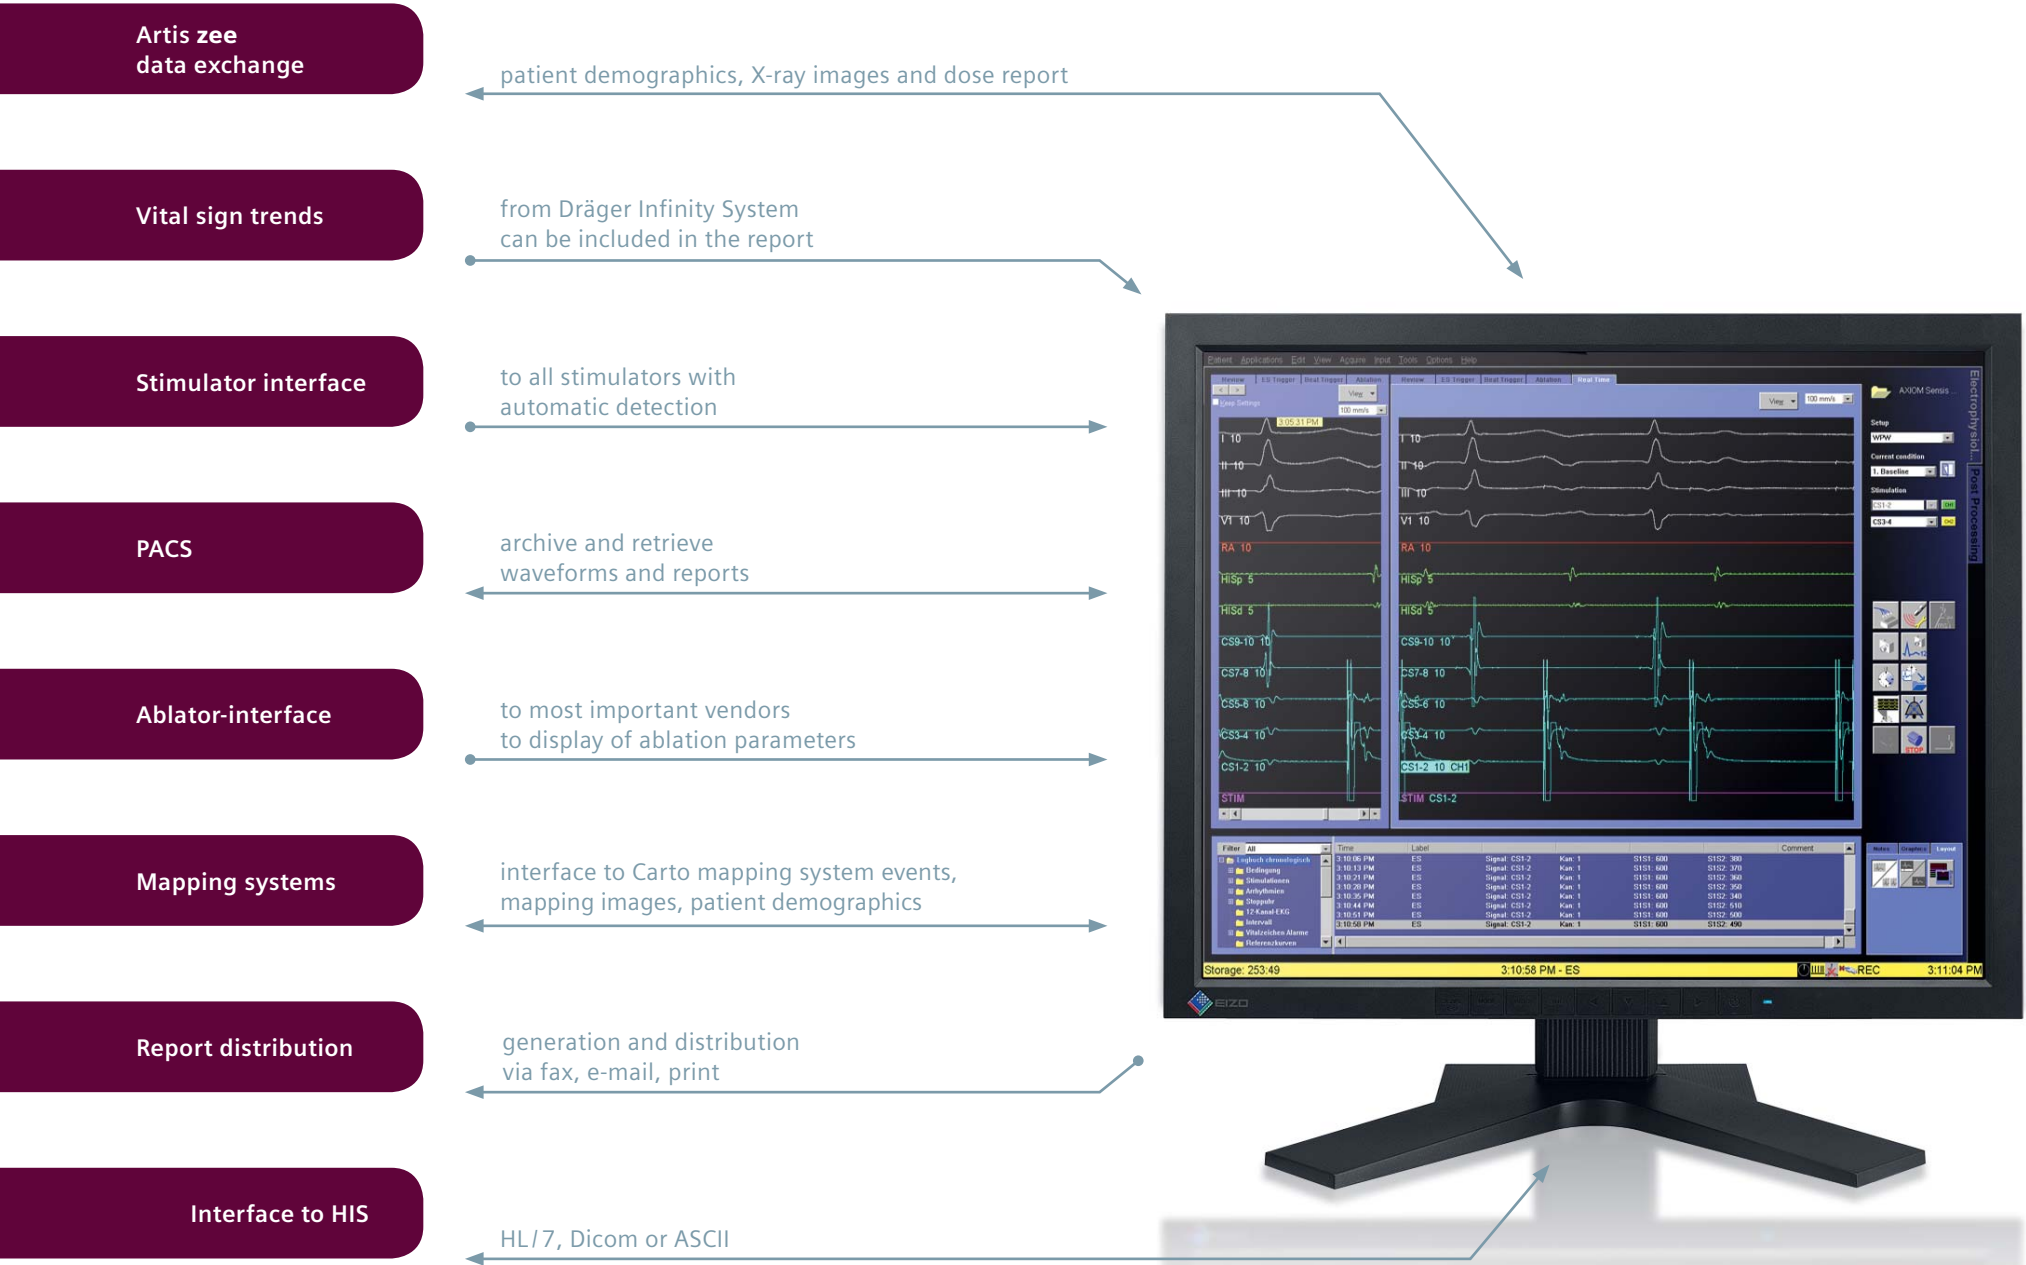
Artis zee
data exchange

patient demographics, X-ray images and dose report

Vital sign trends

from Dräger Infinity System
can be included in the report

Stimulator interface

to all stimulators with
automatic detection

PACS

archive and retrieve
waveforms and reports

Ablator-interface

to most important vendors
to display of ablation parameters

Mapping systems

interface to Carto mapping system events,
mapping images, patient demographics

Report distribution

generation and distribution
via fax, e-mail, print

Interface to HIS

HL/7, Dicom or ASCII

Storage: 253:49 3:10:58 PM - ES REC 3:11:04 PM

EIZO